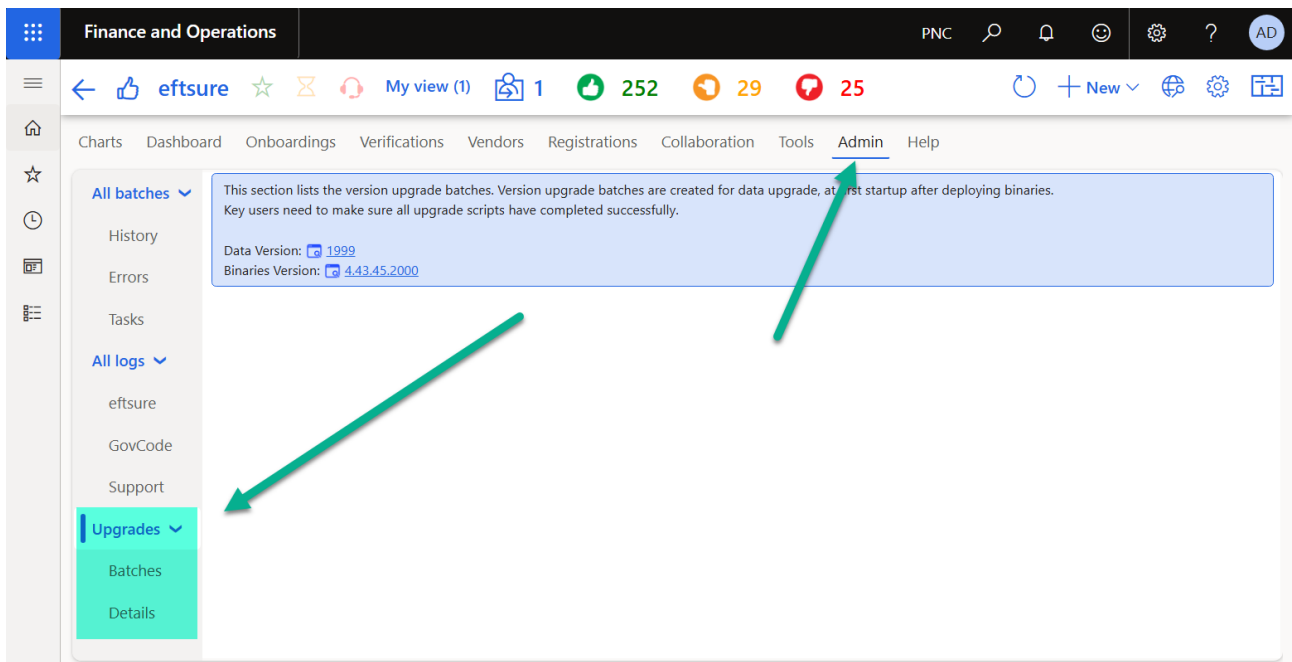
Finance and Operations

PNC

AD

eftsure

My view (1)

1

252

29

25

New

Charts Dashboard Onboardings Verifications Vendors Registrations Collaboration Tools Admin Help

All batches

History

Errors

Tasks

All logs

eftsure

GovCode

Support

Upgrades

Batches

Details

This section lists the version upgrade batches. Version upgrade batches are created for data upgrade, at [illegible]rst startup after deploying binaries.
Key users need to make sure all upgrade scripts have completed successfully.

Data Version: 1999
Binaries Version: 4.43.45.2000